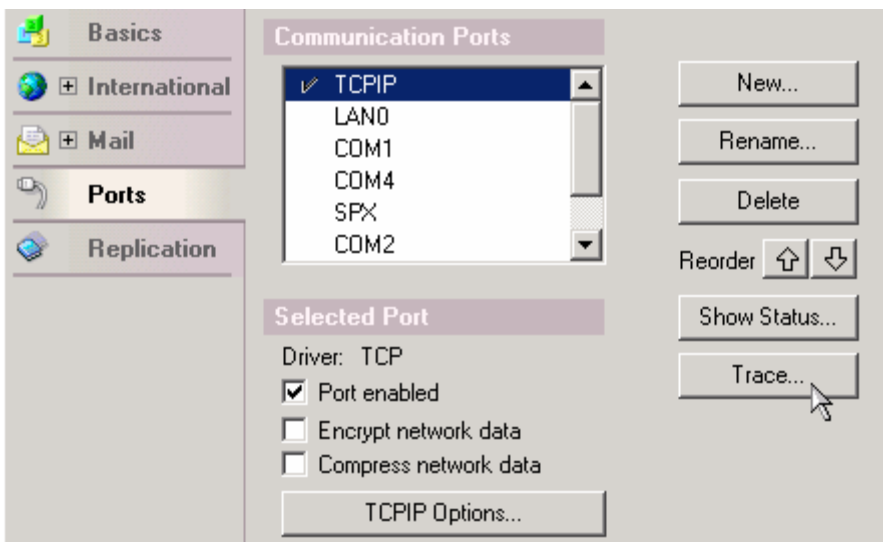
Basics
⊞ International
⊞ Mail
Ports
Replication

Communication Ports

✓ TCPIP
LAN0
COM1
COM4
SPX
COM2

New...
Rename...
Delete
Reorder
Show Status...
Trace...

Selected Port

Driver: TCP
☑ Port enabled
☐ Encrypt network data
☐ Compress network data

TCPIP Options...